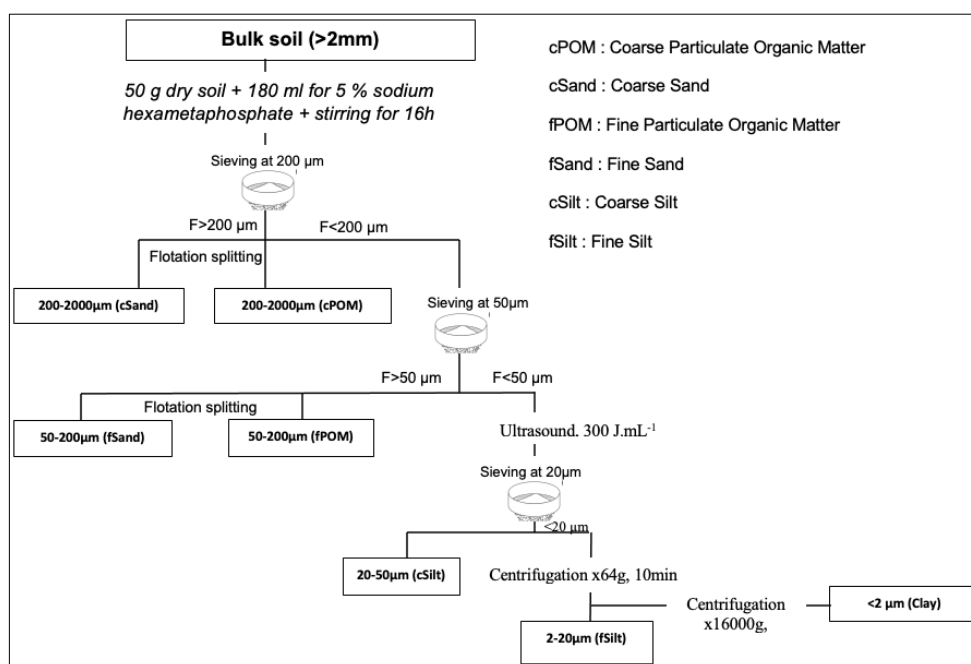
Bulk soil (>2mm)

50 g dry soil + 180 ml for 5 % sodium hexametaphosphate + stirring for 16h

cPOM : Coarse Particulate Organic Matter

cSand : Coarse Sand

fPOM : Fine Particulate Organic Matter

fSand : Fine Sand

cSilt : Coarse Silt

fSilt : Fine Silt

Sieving at 200 µm

F>200 µm

F<200 µm

Flotation splitting

200-2000µm (cSand)

200-2000µm (cPOM)

Sieving at 50µm

F>50 µm

F<50 µm

Flotation splitting

50-200µm (fSand)

50-200µm (fPOM)

Ultrasound. 300 J.mL$^{-1}$

Sieving at 20µm

<20 µm

20-50µm (cSilt)

Centrifugation x64g, 10min

Centrifugation x16000g,

<2 µm (Clay)

2-20µm (fSilt)